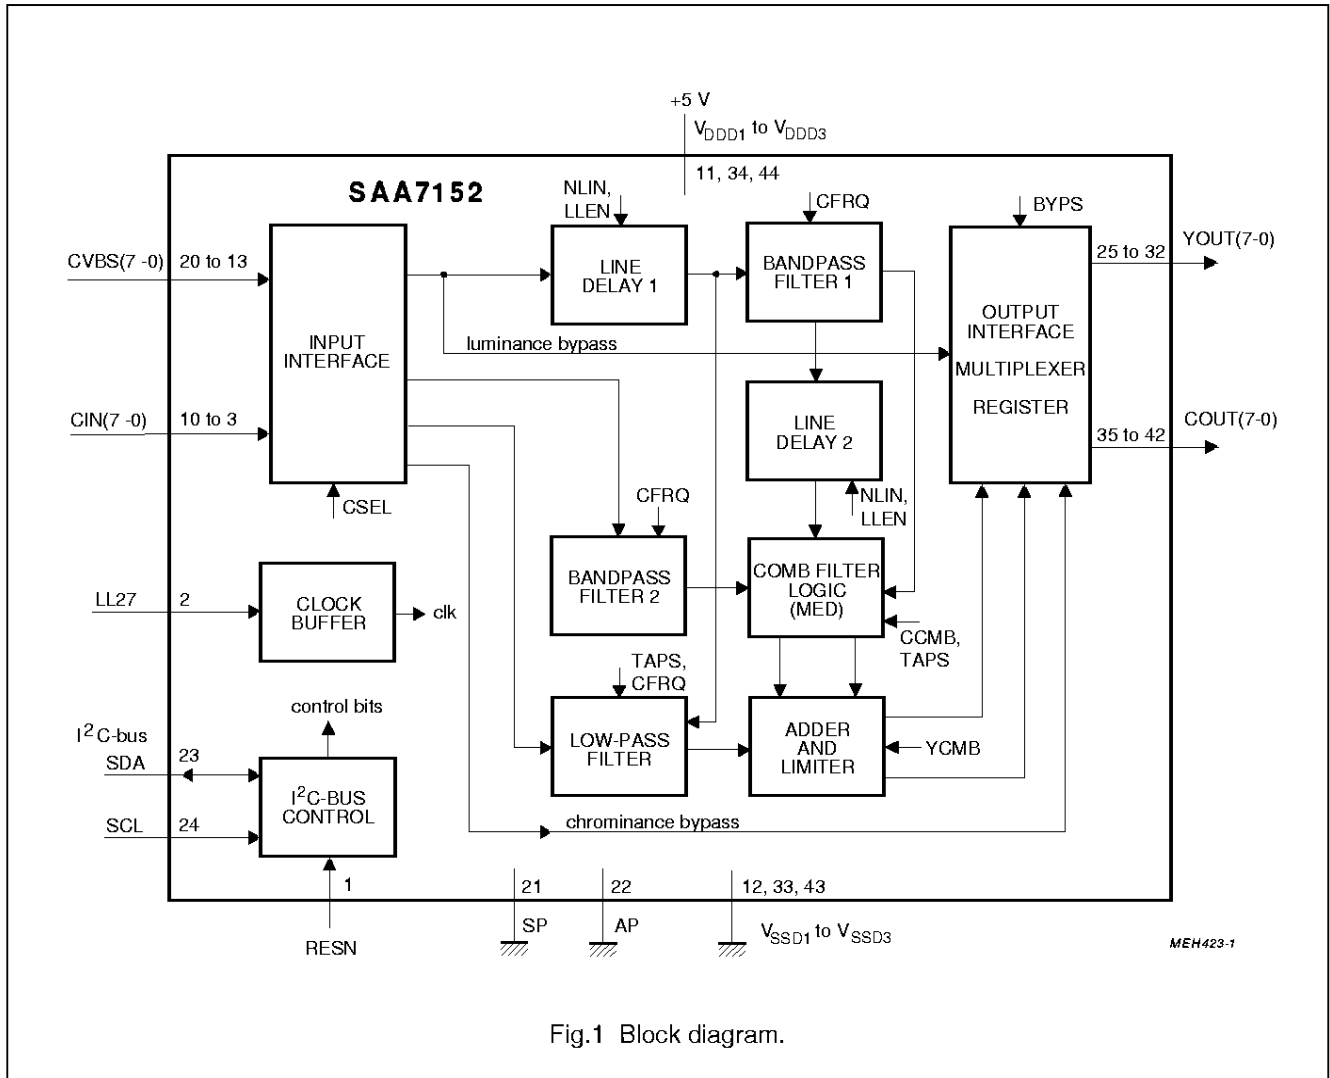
+5 V
$V_{DDD1}$ to $V_{DDD3}$
11, 34, 44

SAA7152

NLIN, LLEN

CFRQ

BYPS

CVBS(7 -0) 20 to 13

INPUT INTERFACE

LINE DELAY 1

BANDPASS FILTER 1

OUTPUT INTERFACE
MULTIPLEXER
REGISTER

25 to 32 YOUT(7-0)

luminance bypass

LINE DELAY 2

CIN(7 -0) 10 to 3

35 to 42 COUT(7-0)

CSEL

CFRQ

NLIN, LLEN

BANDPASS FILTER 2

COMB FILTER LOGIC (MED)

LL27 2

CLOCK BUFFER

clk

CCMB, TAPS

TAPS, CFRQ

control bits

$I^2$C-bus

SDA 23

LOW-PASS FILTER

ADDER AND LIMITER

YCMB

$I^2$C-BUS CONTROL

SCL 24

chrominance bypass

1

21 SP

22 AP

12, 33, 43 $V_{SSD1}$ to $V_{SSD3}$

RESN

MEH423-1

Fig.1 Block diagram.